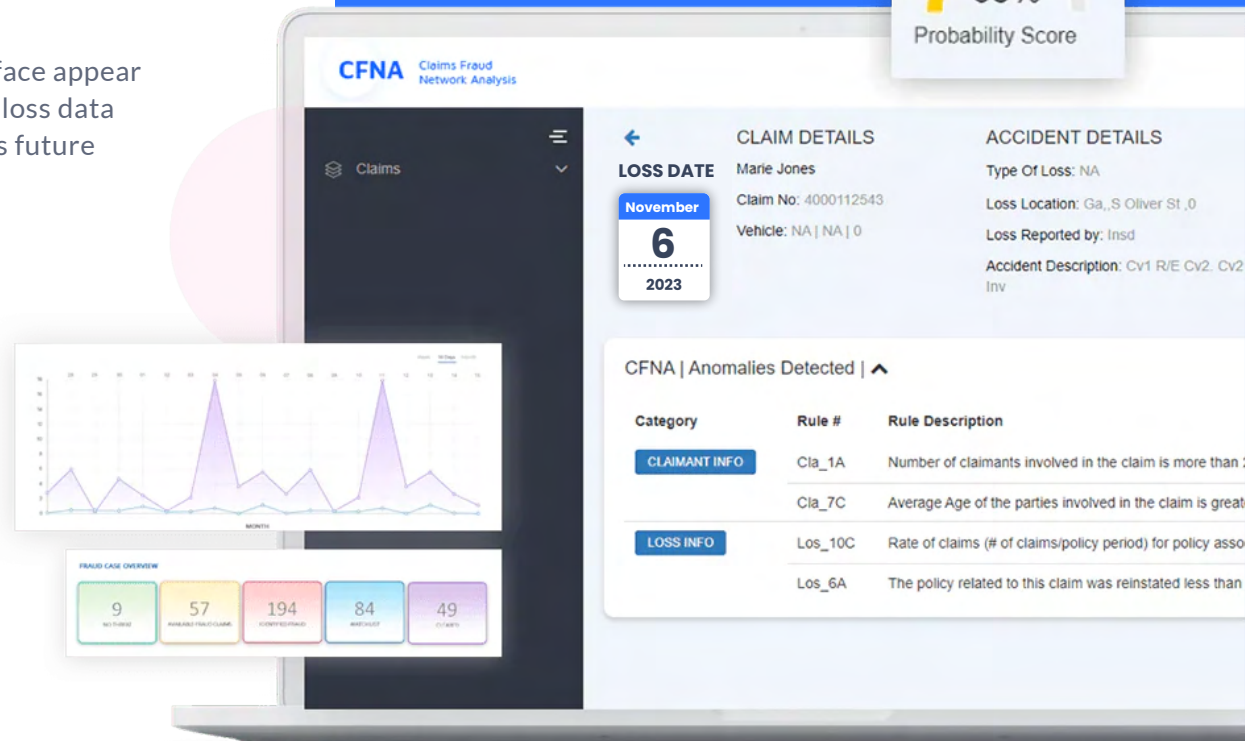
face appear
loss data
s future

Probability Score

CFNA Claims Fraud Network Analysis

Claims

LOSS DATE
November
6
2023

CLAIM DETAILS
Marie Jones
Claim No: 4000112543
Vehicle: NA | NA | 0

ACCIDENT DETAILS
Type Of Loss: NA
Loss Location: Ga,,S Oliver St ,0
Loss Reported by: Insd
Accident Description: Cv1 R/E Cv2. Cv2
Inv

CFNA | Anomalies Detected |

| Category | Rule # | Rule Description |
|---|---|---|
| CLAIMANT INFO | Cla_1A | Number of claimants involved in the claim is more than |
| | Cla_7C | Average Age of the parties involved in the claim is great |
| LOSS INFO | Los_10C | Rate of claims (# of claims/policy period) for policy asso |
| | Los_6A | The policy related to this claim was reinstated less than |

MONTH

FRAUD CASE OVERVIEW
9
57
194
84
49